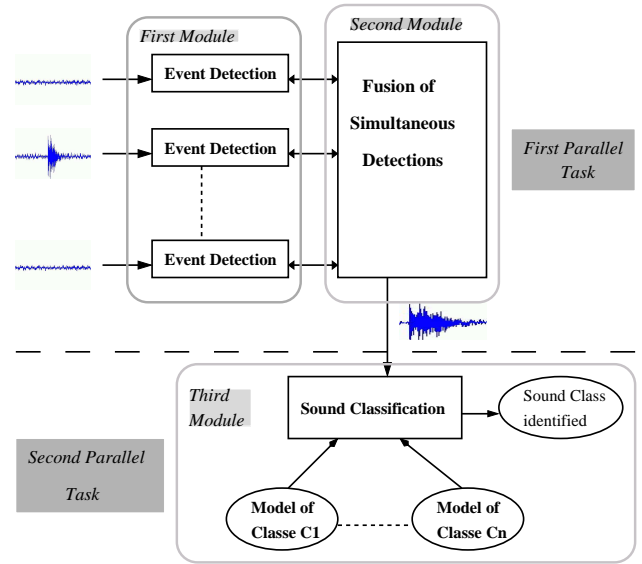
First Module

Event Detection

Event Detection

Event Detection

Second Module

Fusion of Simultaneous Detections

First Parallel Task

Third Module

Sound Classification

Sound Class identified

Second Parallel Task

Model of Classe C1

Model of Classe Cn